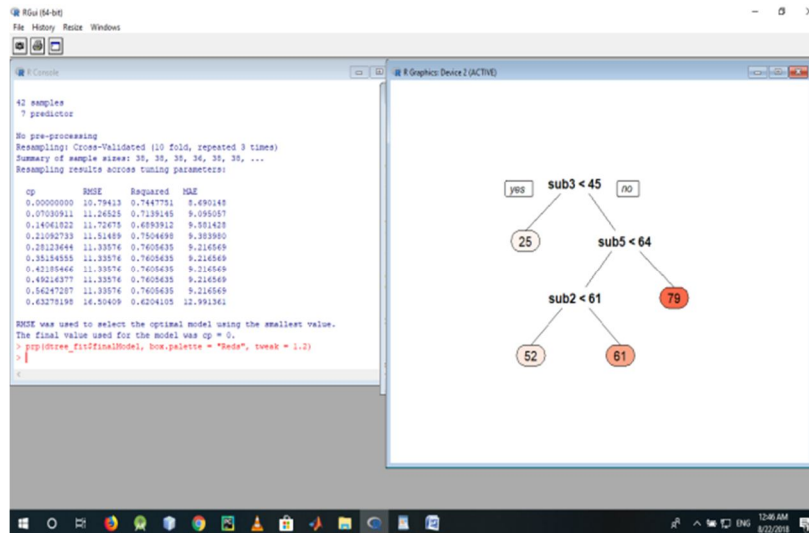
RGui (64-bit)
File History Resize Windows

R Console

42 samples
 7 predictor

No pre-processing
Resampling: Cross-Validated (10 fold, repeated 3 times)
Summary of sample sizes: 38, 38, 38, 36, 38, 38, ...
Resampling results across tuning parameters:

| cp | RMSE | Rsquared | MAE |
|---|---|---|---|
| 0.00000000 | 10.79413 | 0.7447751 | 8.690148 |
| 0.07030911 | 11.26525 | 0.7139145 | 9.095057 |
| 0.14061822 | 11.72675 | 0.6893912 | 9.581428 |
| 0.21092733 | 11.51489 | 0.7504498 | 9.383980 |
| 0.28123644 | 11.33576 | 0.7605635 | 9.216569 |
| 0.35154555 | 11.33576 | 0.7605635 | 9.216569 |
| 0.42185466 | 11.33576 | 0.7605635 | 9.216569 |
| 0.49216377 | 11.33576 | 0.7605635 | 9.216569 |
| 0.56247287 | 11.33576 | 0.7605635 | 9.216569 |
| 0.63278198 | 16.50409 | 0.6204105 | 12.991361 |

RMSE was used to select the optimal model using the smallest value.
The final value used for the model was cp = 0.
> prp(dtree_fit$finalModel, box.palette = "Reds", tweak = 1.2)
>

R Graphics: Device 2 (ACTIVE)

yes
sub3 < 45
no
25
sub5 < 64
sub2 < 61
79
52
61

ENG
12:46 AM
8/22/2018